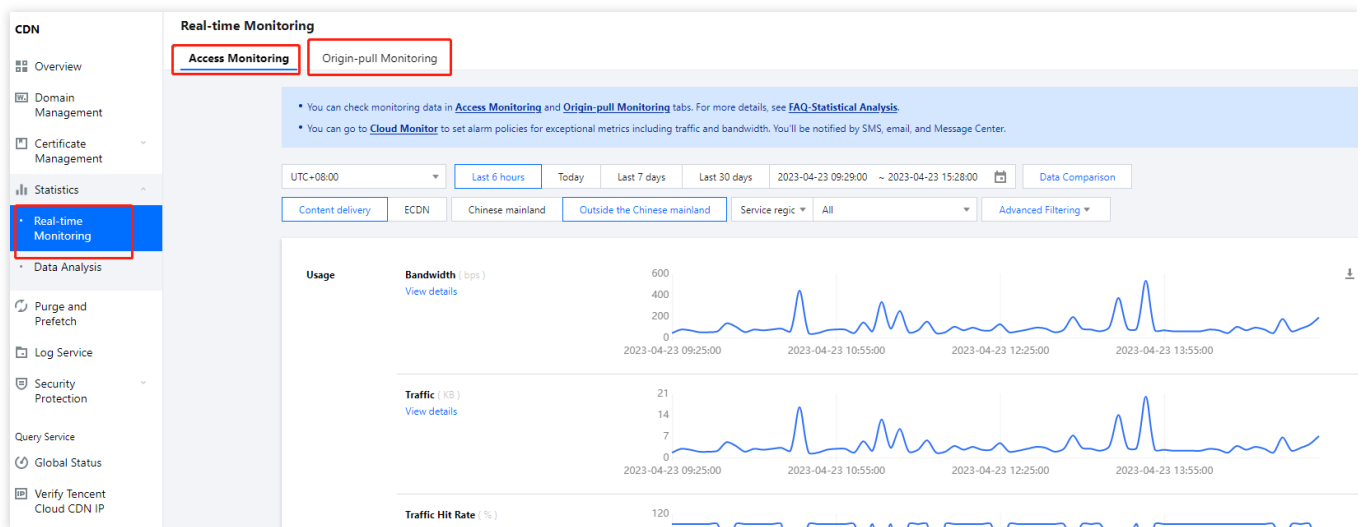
CDN

Overview

Domain Management

Certificate Management

Statistics

Real-time Monitoring

Data Analysis

Purge and Prefetch

Log Service

Security Protection

Query Service

Global Status

Verify Tencent Cloud CDN IP

Real-time Monitoring

Access Monitoring

Origin-pull Monitoring

• You can check monitoring data in Access Monitoring and Origin-pull Monitoring tabs. For more details, see FAQ-Statistical Analysis.

• You can go to Cloud Monitor to set alarm policies for exceptional metrics including traffic and bandwidth. You'll be notified by SMS, email, and Message Center.

UTC+08:00 | Last 6 hours | Today | Last 7 days | Last 30 days | 2023-04-23 09:29:00 ~ 2023-04-23 15:28:00 | Data Comparison

Content delivery | ECDN | Chinese mainland | Outside the Chinese mainland | Service regic | All | Advanced Filtering

Usage

Bandwidth ( bps )

View details

600
400
200
0
2023-04-23 09:25:00
2023-04-23 10:55:00
2023-04-23 12:25:00
2023-04-23 13:55:00

Traffic ( KB )

View details

21
14
7
0
2023-04-23 09:25:00
2023-04-23 10:55:00
2023-04-23 12:25:00
2023-04-23 13:55:00

Traffic Hit Rate ( % )

120